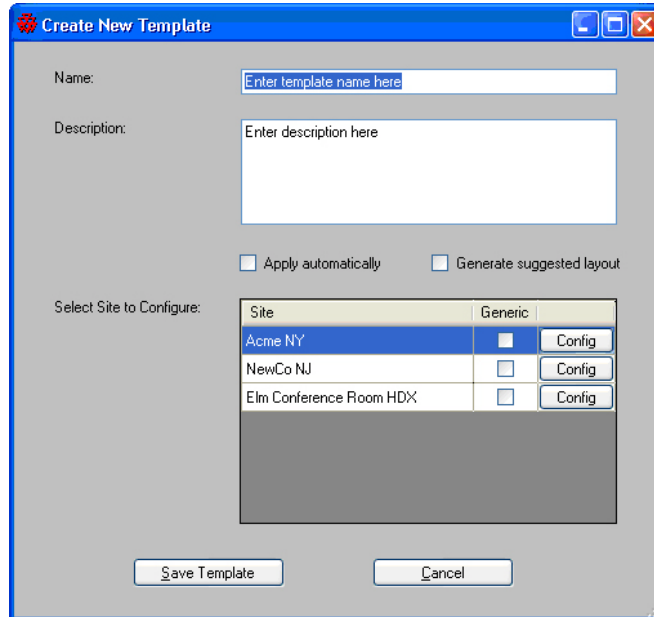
Create New Template

Name: Enter template name here

Description: Enter description here

Apply automatically

Generate suggested layout

Select Site to Configure:

| Site | Generic | |
|---|---|---|
| Acme NY | | Config |
| NewCo NJ | | Config |
| Elm Conference Room HDX | | Config |

Save Template

Cancel